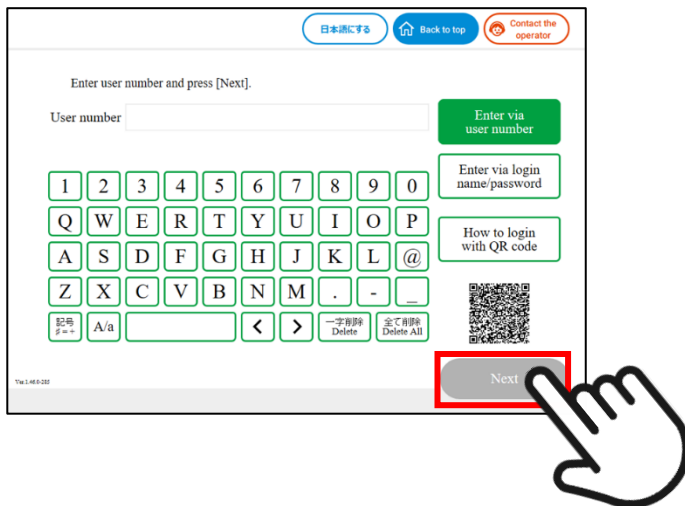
日本語にする

Back to top

Contact the operator

Enter user number and press [Next].

User number

Enter via user number

Enter via login name/password

How to login with QR code

1 2 3 4 5 6 7 8 9 0

Q W E R T Y U I O P

A S D F G H J K L @

Z X C V B N M . - _

記号 $\#=+$

A/a

< >

一字削除 Delete

全て削除 Delete All

Ver.1.46.0-285

Next